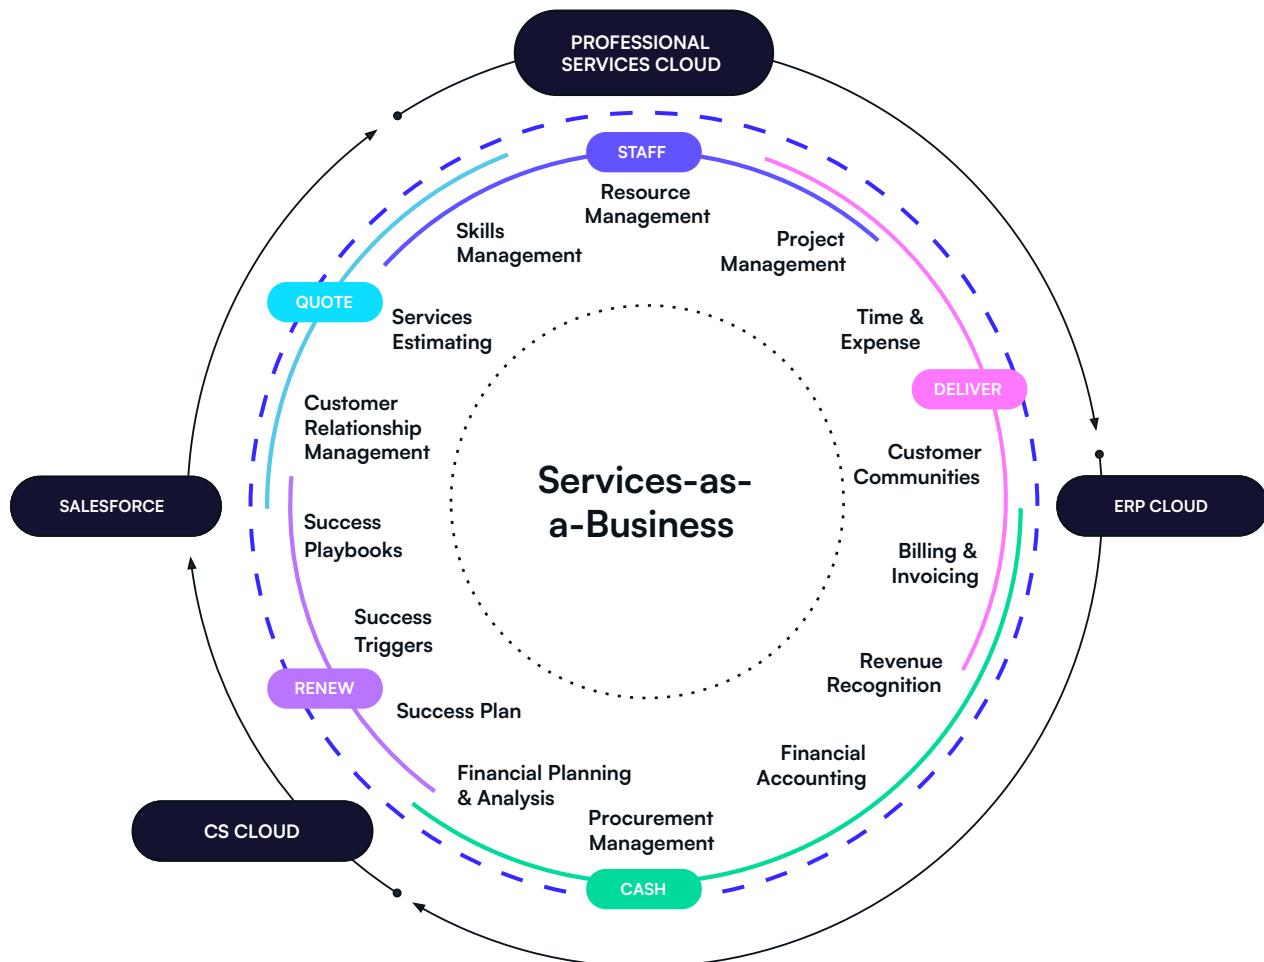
PROFESSIONAL SERVICES CLOUD

STAFF

Resource Management

Skills Management

Project Management

QUOTE

Services Estimating

Time & Expense

DELIVER

Customer Relationship Management

Services-as-a-Business

Customer Communities

SALESFORCE

ERP CLOUD

Success Playbooks

Billing & Invoicing

Success Triggers

Revenue Recognition

RENEW

Success Plan

Financial Accounting

Financial Planning & Analysis

Procurement Management

CS CLOUD

CASH